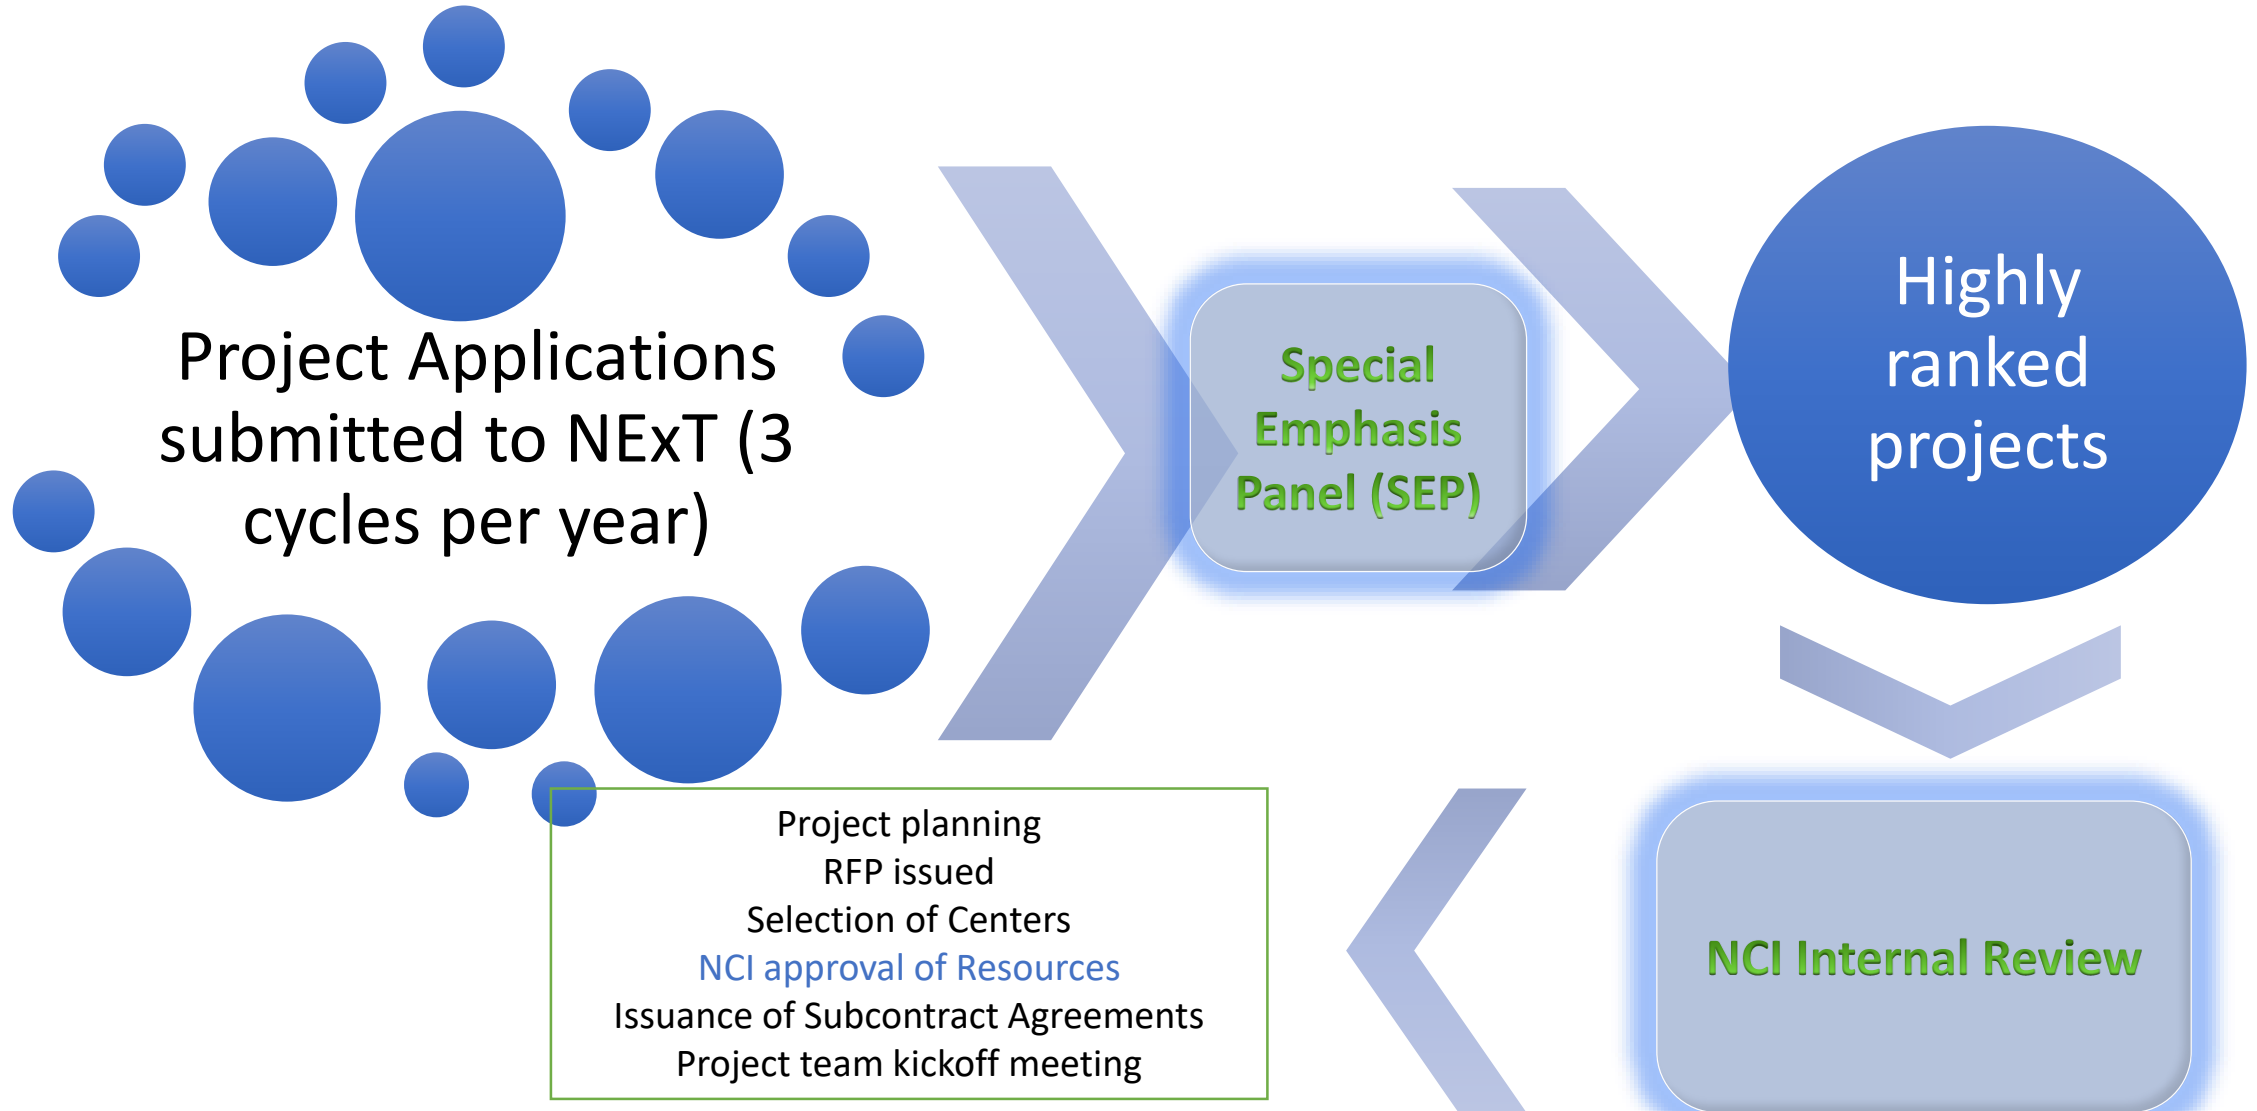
Project Applications submitted to NExT (3 cycles per year)

Special Emphasis Panel (SEP)

Highly ranked projects

NCI Internal Review

Project planning
RFP issued
Selection of Centers
NCI approval of Resources
Issuance of Subcontract Agreements
Project team kickoff meeting